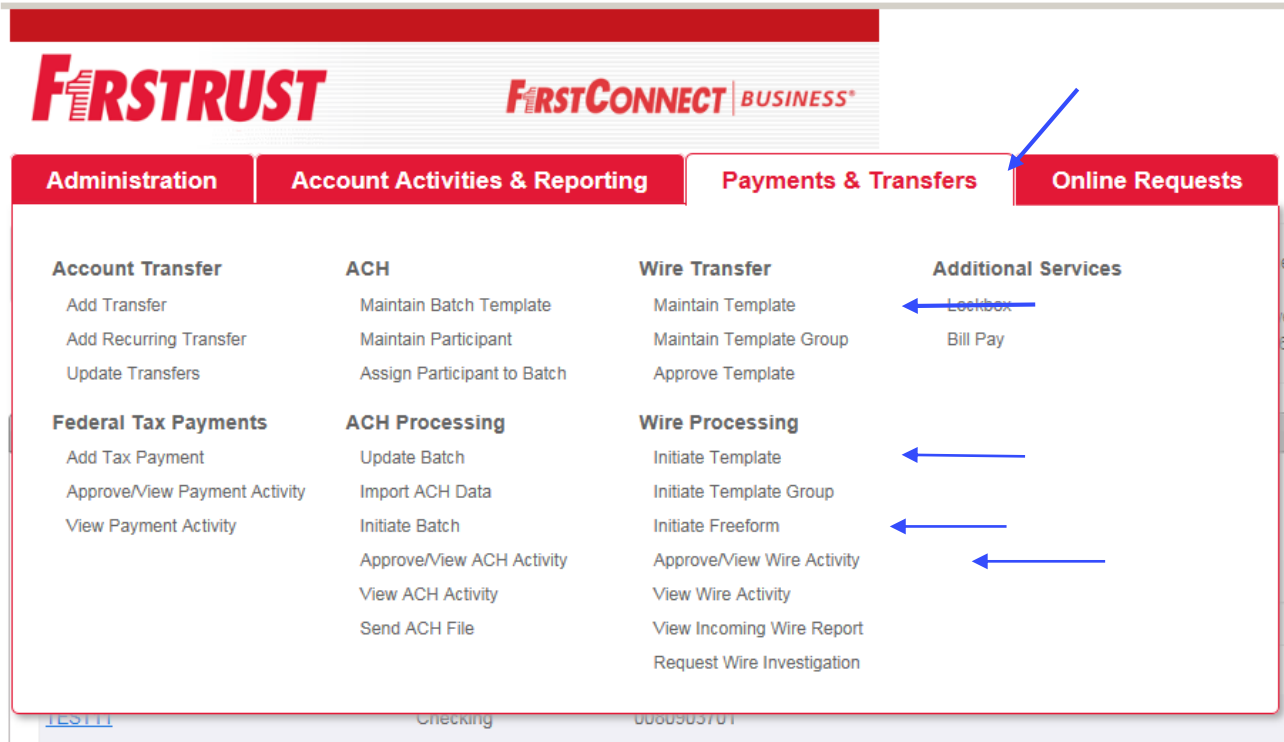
FIRSTRUST

FIRSTCONNECT | BUSINESS®

Administration
Account Activities & Reporting
Payments & Transfers
Online Requests

Account Transfer
Add Transfer
Add Recurring Transfer
Update Transfers

Federal Tax Payments
Add Tax Payment
Approve/View Payment Activity
View Payment Activity

ACH
Maintain Batch Template
Maintain Participant
Assign Participant to Batch

ACH Processing
Update Batch
Import ACH Data
Initiate Batch
Approve/View ACH Activity
View ACH Activity
Send ACH File

Wire Transfer
Maintain Template
Maintain Template Group
Approve Template

Wire Processing
Initiate Template
Initiate Template Group
Initiate Freeform
Approve/View Wire Activity
View Wire Activity
View Incoming Wire Report
Request Wire Investigation

Additional Services
Lockbox
Bill Pay

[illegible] Checking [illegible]